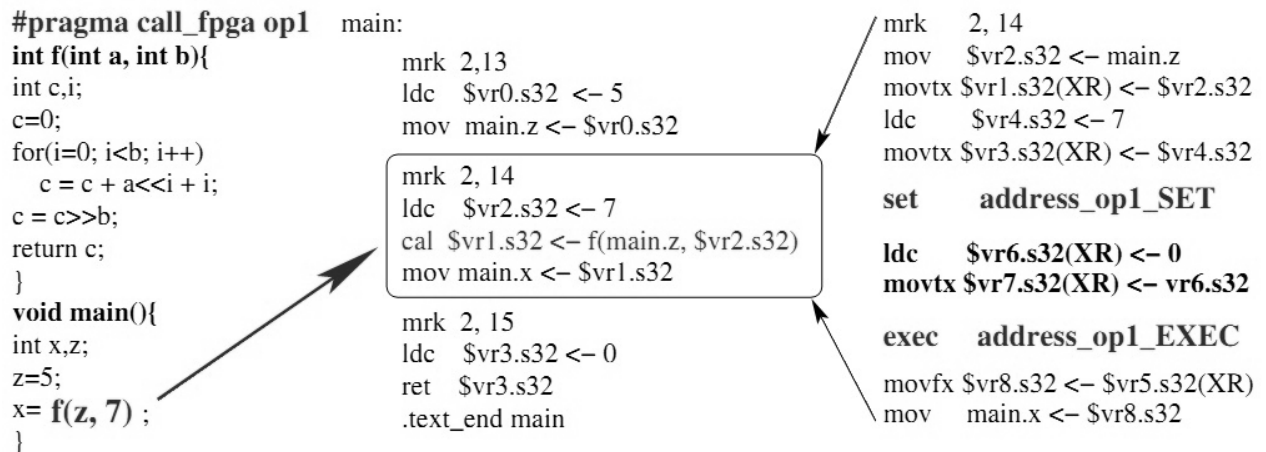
#pragma call_fpga op1
int f(int a, int b){
int c,i;
c=0;
for(i=0; i<b; i++)
c = c + a<<i + i;
c = c>>b;
return c;
}
void main(){
int x,z;
z=5;
x= f(z, 7) ;
}

main:
mrk 2,13
ldc $vr0.s32 <– 5
mov main.z <– $vr0.s32

mrk 2, 14
ldc $vr2.s32 <– 7
cal $vr1.s32 <– f(main.z, $vr2.s32)
mov main.x <– $vr1.s32

mrk 2, 15
ldc $vr3.s32 <– 0
ret $vr3.s32
.text_end main

mrk 2, 14
mov $vr2.s32 <– main.z
movtx $vr1.s32(XR) <– $vr2.s32
ldc $vr4.s32 <– 7
movtx $vr3.s32(XR) <– $vr4.s32
set address_op1_SET
ldc $vr6.s32(XR) <– 0
movtx $vr7.s32(XR) <– vr6.s32
exec address_op1_EXEC
movfx $vr8.s32 <– $vr5.s32(XR)
mov main.x <– $vr8.s32